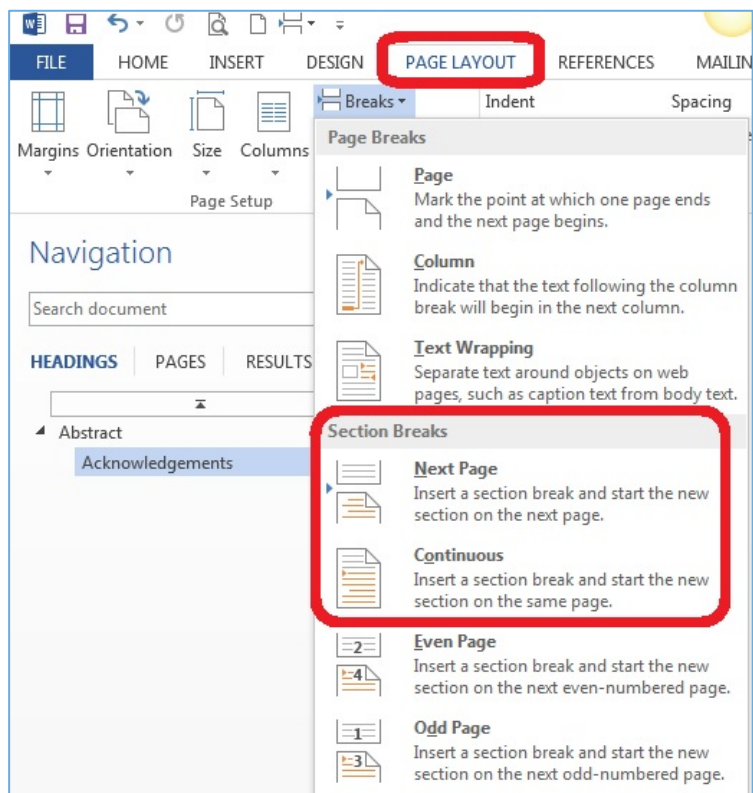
FILE HOME INSERT DESIGN PAGE LAYOUT REFERENCES MAILIN

Margins Orientation Size Columns

Page Setup

Breaks

Indent

Spacing

Page Breaks

Page
Mark the point at which one page ends and the next page begins.

Column
Indicate that the text following the column break will begin in the next column.

Text Wrapping
Separate text around objects on web pages, such as caption text from body text.

Section Breaks

Next Page
Insert a section break and start the new section on the next page.

Continuous
Insert a section break and start the new section on the same page.

Even Page
Insert a section break and start the new section on the next even-numbered page.

Odd Page
Insert a section break and start the new section on the next odd-numbered page.

Navigation

Search document

HEADINGS PAGES RESULTS

Abstract
Acknowledgements

2
4
1
3